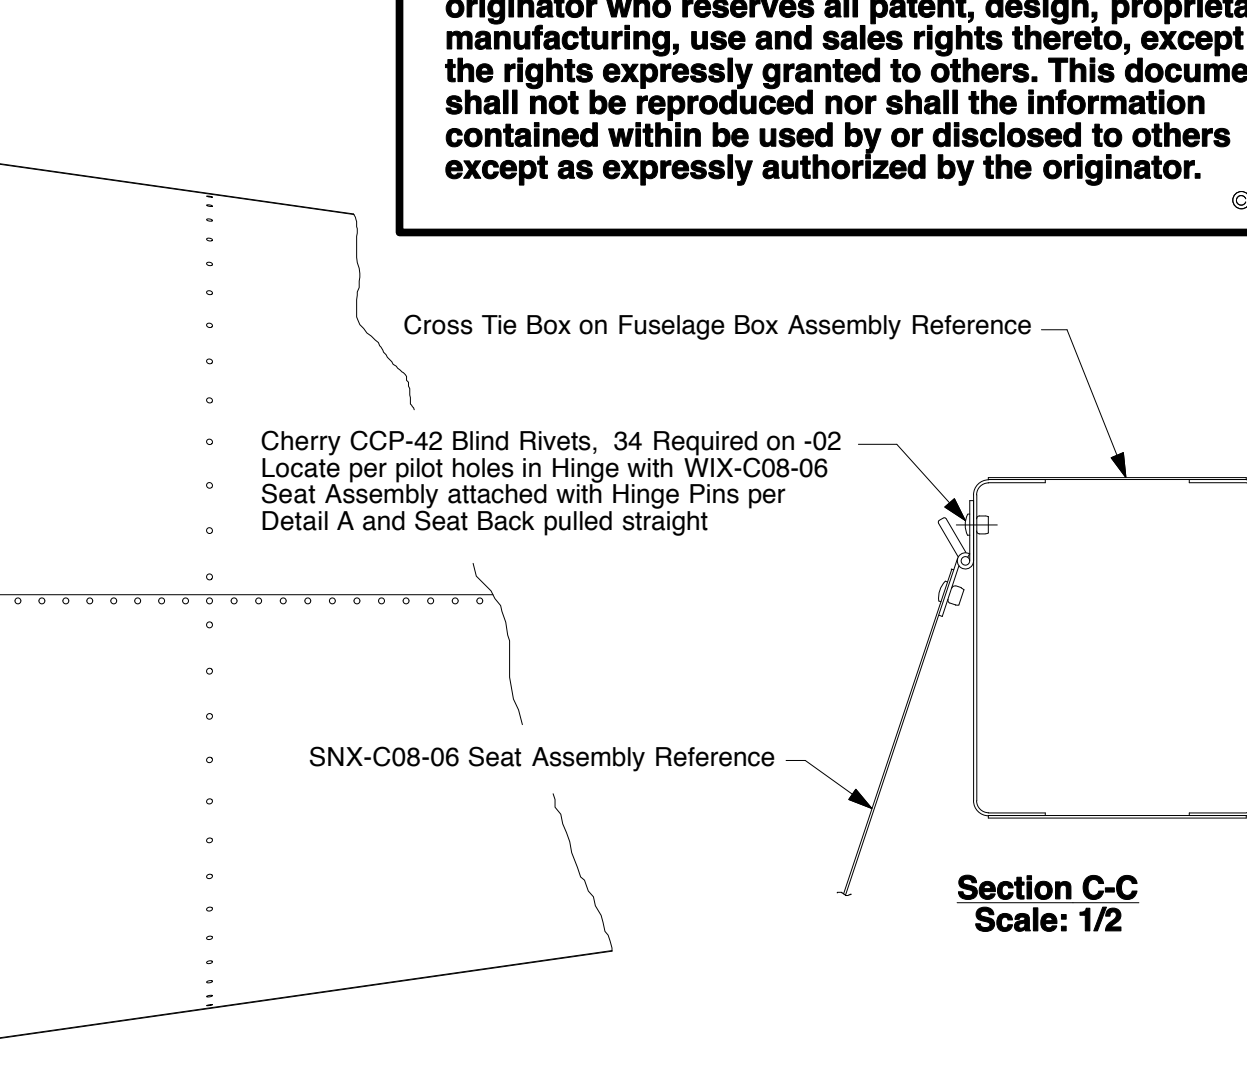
originator who reserves all patent, design, proprieta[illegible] manufacturing, use and sales rights thereto, except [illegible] the rights expressly granted to others. This docume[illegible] shall not be reproduced nor shall the information contained within be used by or disclosed to others except as expressly authorized by the originator.

©

Cross Tie Box on Fuselage Box Assembly Reference

Cherry CCP-42 Blind Rivets, 34 Required on -02
Locate per pilot holes in Hinge with WIX-C08-06
Seat Assembly attached with Hinge Pins per
Detail A and Seat Back pulled straight

SNX-C08-06 Seat Assembly Reference

Section C-C
Scale: 1/2